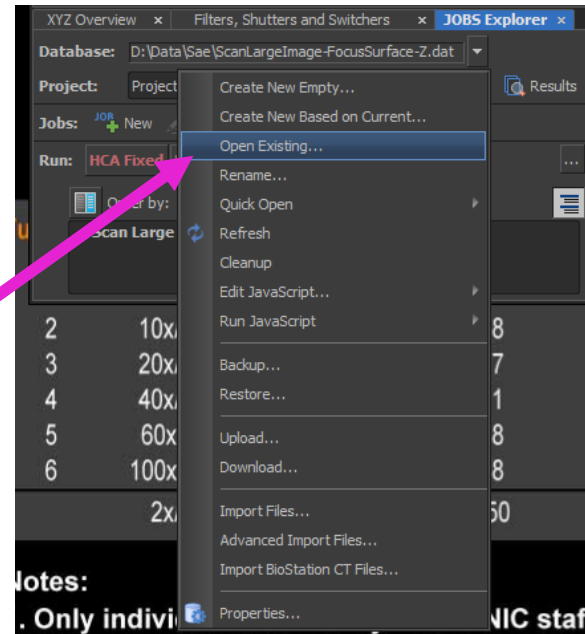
XYZ Overview × Filters, Shutters and Switchers × JOBS Explorer ×

Database: D:\Data\Sae\ScanLargeImage-FocusSurface-Z.dat

Project: Project

Results

Jobs: New

Run: HCA Fixed

Order by:

Scan Large

Create New Empty...
Create New Based on Current...
Open Existing...
Rename...
Quick Open
Refresh
Cleanup
Edit JavaScript...
Run JavaScript
Backup...
Restore...
Upload...
Download...
Import Files...
Advanced Import Files...
Import BioStation CT Files...
Properties...

| 2 | 10x | 8 |
|---|---|---|
| 3 | 20x | 7 |
| 4 | 40x | 1 |
| 5 | 60x | 8 |
| 6 | 100x | 8 |
| | 2x | 50 |

Notes:

. Only indivi NIC staf